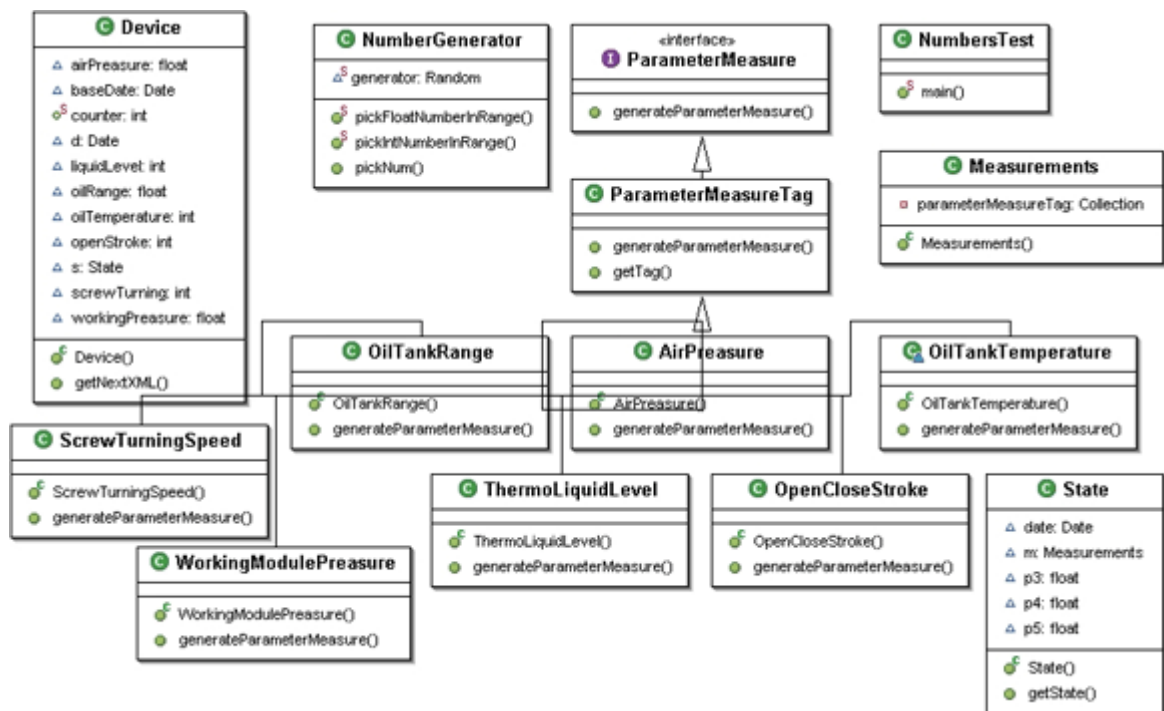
Device
airPreasure: float
baseDate: Date
counter: int
d: Date
liquidLevel: int
oilRange: float
oilTemperature: int
openStroke: int
s: State
screwTurning: int
workingPreasure: float
Device()
getNextXML()

NumberGenerator
generator: Random
pickFloatNumberInRange()
pickIntNumberInRange()
pickNum()

«interface»
ParameterMeasure
generateParameterMeasure()

NumbersTest
main()

Measurements
parameterMeasureTag: Collection
Measurements()

ParameterMeasureTag
generateParameterMeasure()
getTag()

OilTankRange
OilTankRange()
generateParameterMeasure()

AirPreasure
AirPreasure()
generateParameterMeasure()

OilTankTemperature
OilTankTemperature()
generateParameterMeasure()

ScrewTurningSpeed
ScrewTurningSpeed()
generateParameterMeasure()

ThermoLiquidLevel
ThermoLiquidLevel()
generateParameterMeasure()

OpenCloseStroke
OpenCloseStroke()
generateParameterMeasure()

State
date: Date
m: Measurements
p3: float
p4: float
p5: float
State()
getState()

WorkingModulePreasure
WorkingModulePreasure()
generateParameterMeasure()